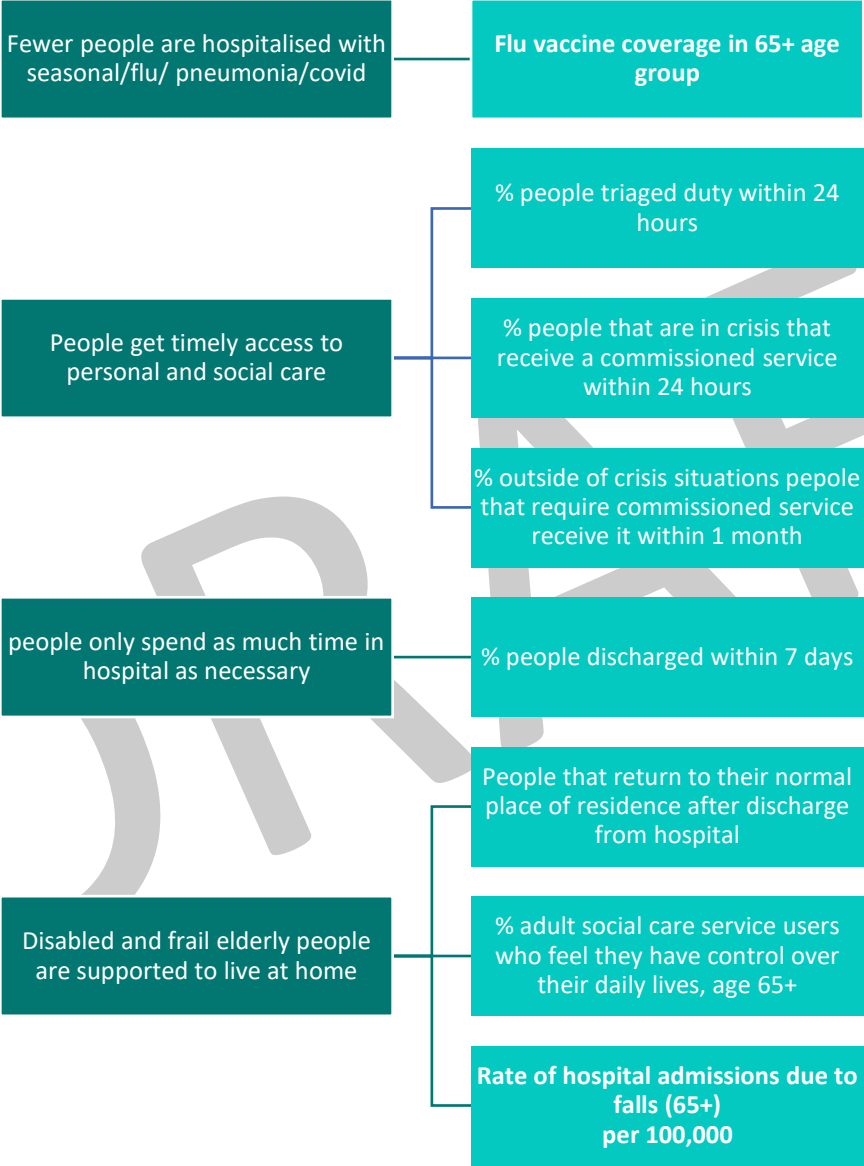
Fewer people are hospitalised with seasonal/flu/ pneumonia/covid

Flu vaccine coverage in 65+ age group

People get timely access to personal and social care

% people triaged duty within 24 hours

% people that are in crisis that receive a commissioned service within 24 hours

% outside of crisis situations pepole that require commissioned service receive it within 1 month

people only spend as much time in hospital as necessary

% people discharged within 7 days

Disabled and frail elderly people are supported to live at home

People that return to their normal place of residence after discharge from hospital

% adult social care service users who feel they have control over their daily lives, age 65+

Rate of hospital admissions due to falls (65+) per 100,000

DRAFT